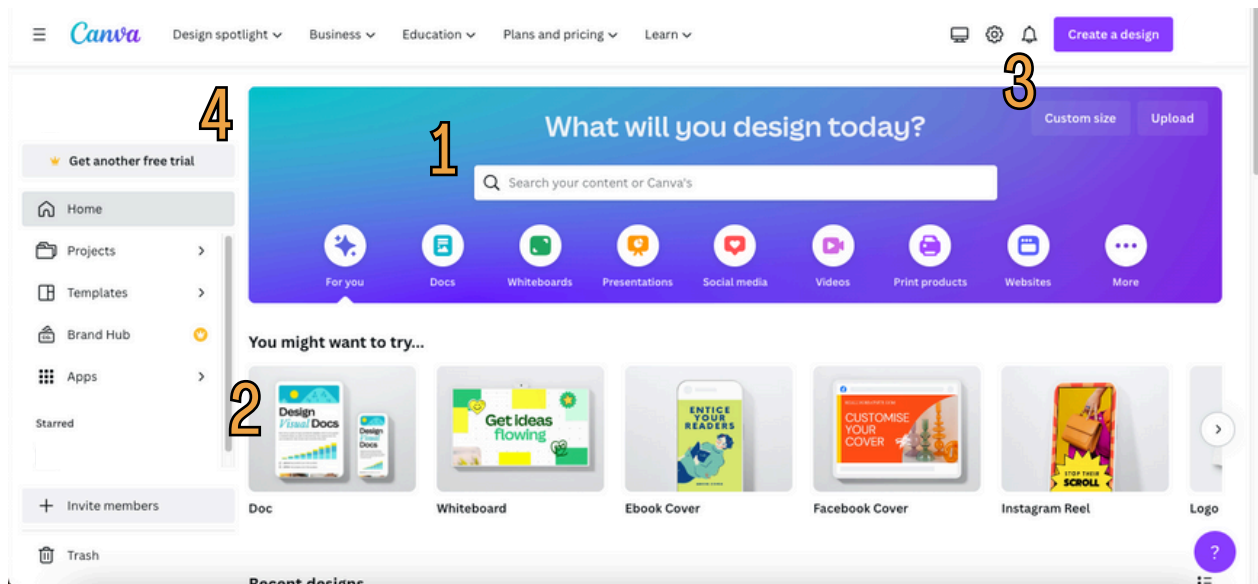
Canva Design spotlight Business Education Plans and pricing Learn

Create a design

3

4

1

What will you design today?

Custom size Upload

Search your content or Canva's

Get another free trial

Home

Projects

Templates

Brand Hub

Apps

Starred

For you Docs Whiteboards Presentations Social media Videos Print products Websites More

You might want to try...

2

Design Visual Docs

Design Visual Docs

Get ideas flowing

ENTICE YOUR READERS

CUSTOMISE YOUR COVER

STOP THEIR SCROLL

Doc Whiteboard Ebook Cover Facebook Cover Instagram Reel Logo

Invite members

Trash

Recent designs

?